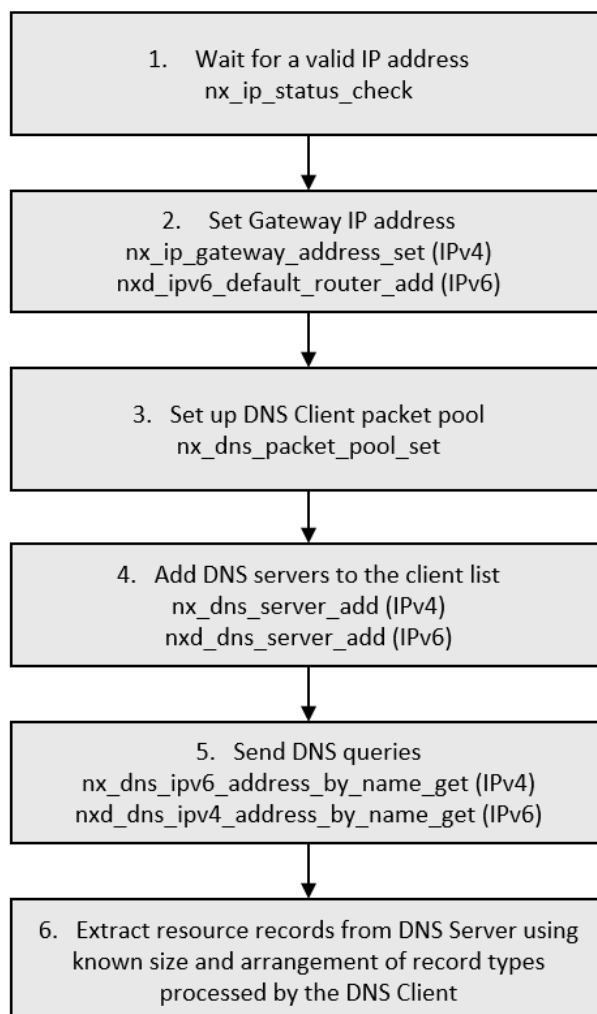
1. Wait for a valid IP address
nx_ip_status_check

2. Set Gateway IP address
nx_ip_gateway_address_set (IPv4)
nxd_ipv6_default_router_add (IPv6)

3. Set up DNS Client packet pool
nx_dns_packet_pool_set

4. Add DNS servers to the client list
nx_dns_server_add (IPv4)
nxd_dns_server_add (IPv6)

5. Send DNS queries
nx_dns_ipv6_address_by_name_get (IPv4)
nxd_dns_ipv4_address_by_name_get (IPv6)

6. Extract resource records from DNS Server using known size and arrangement of record types processed by the DNS Client